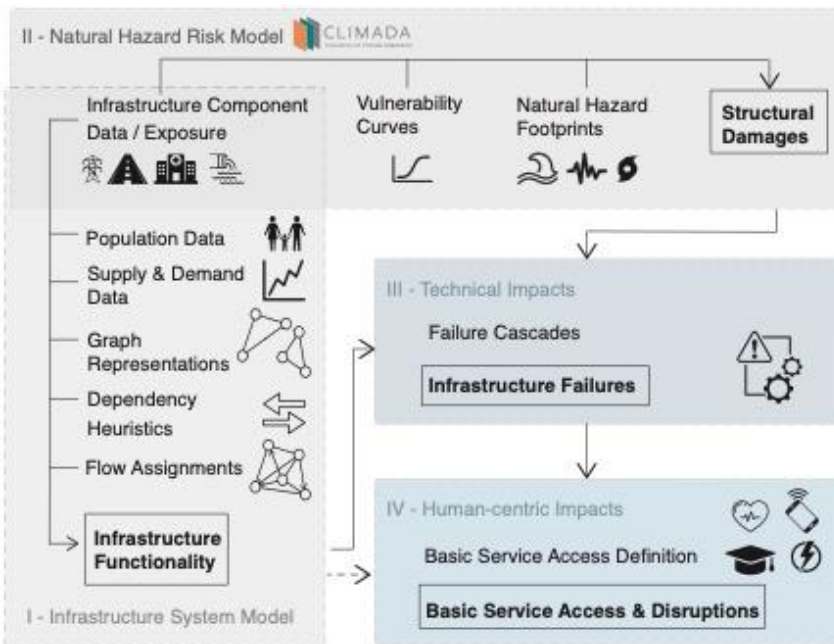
II - Natural Hazard Risk Model CLIMADA

Infrastructure Component Data / Exposure

Vulnerability Curves

Natural Hazard Footprints

Structural Damages

Population Data

Supply & Demand Data

Graph Representations

Dependency Heuristics

Flow Assignments

Infrastructure Functionality

I - Infrastructure System Model

III - Technical Impacts

Failure Cascades

Infrastructure Failures

IV - Human-centric Impacts

Basic Service Access Definition

Basic Service Access & Disruptions